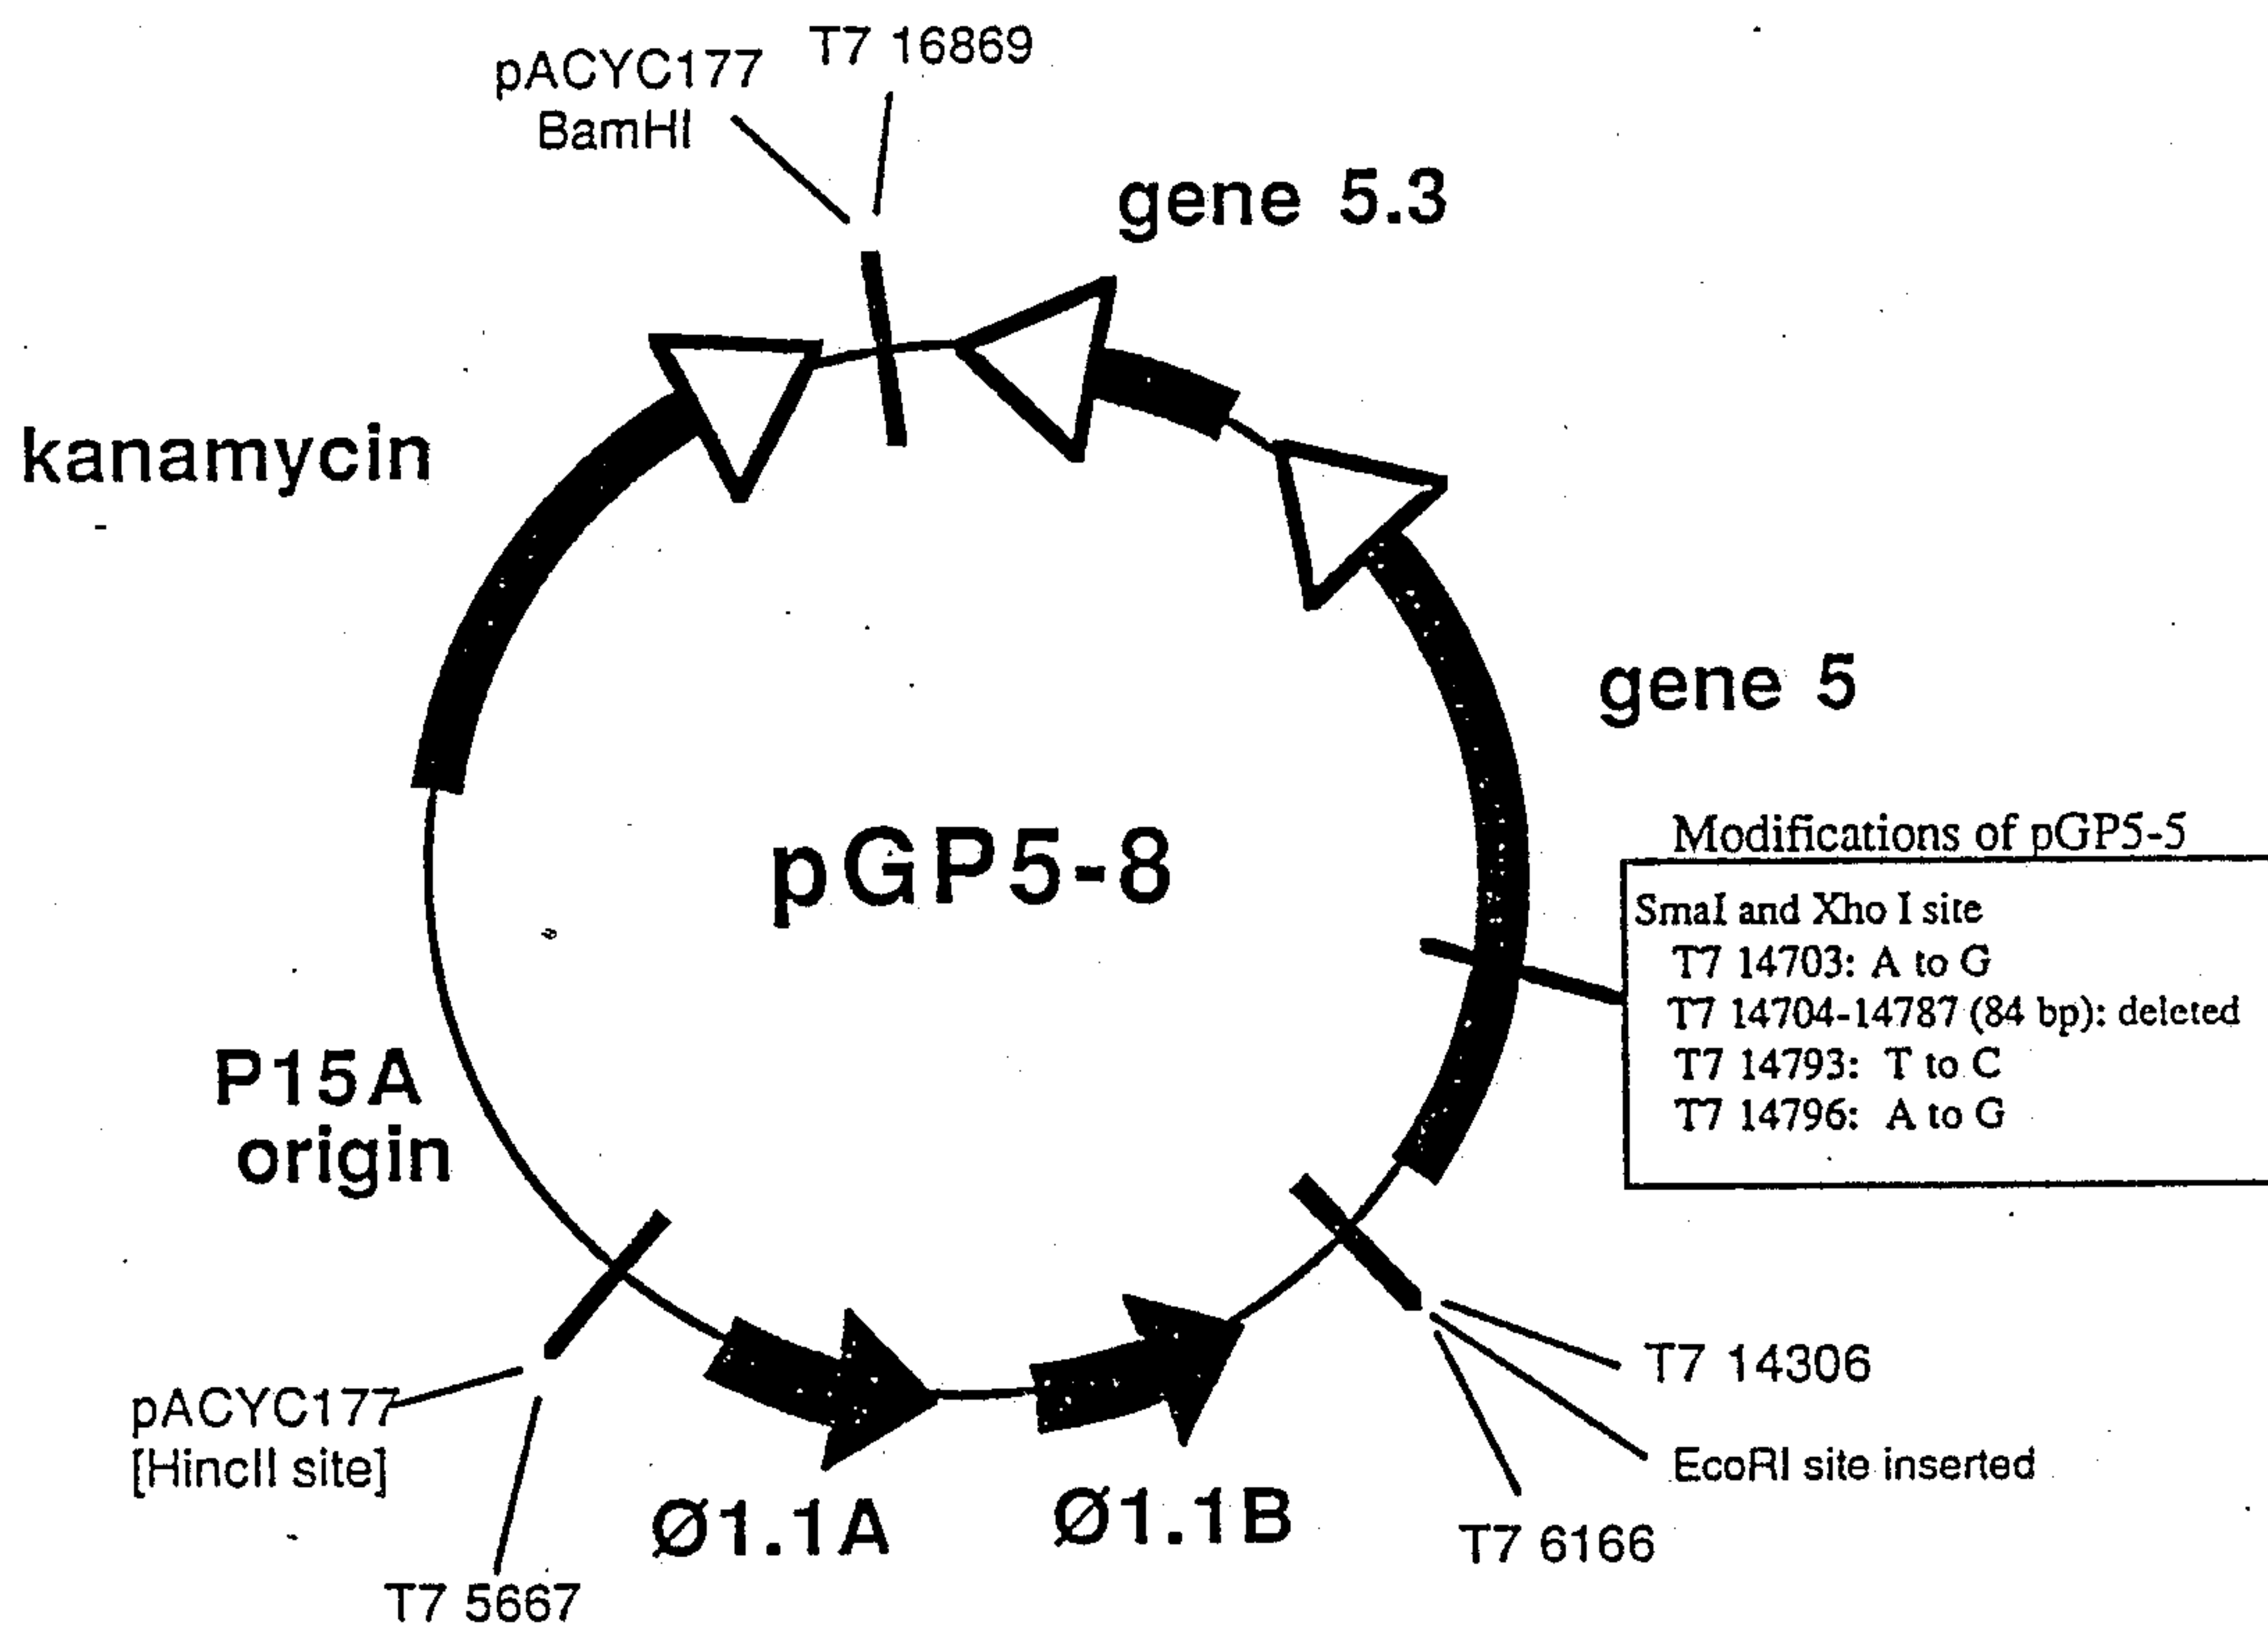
pACYC177 BamHI

T7 16869

gene 5.3

kanamycin

gene 5

pGP5-8

Modifications of pGP5-5

SmaI and Xho I site
T7 14703: A to G
T7 14704-14787 (84 bp): deleted
T7 14793: T to C
T7 14796: A to G

P15A origin

T7 14306

EcoRI site inserted

T7 6166

pACYC177 [HincII site]

T7 5667

Ø1.1A

Ø1.1B